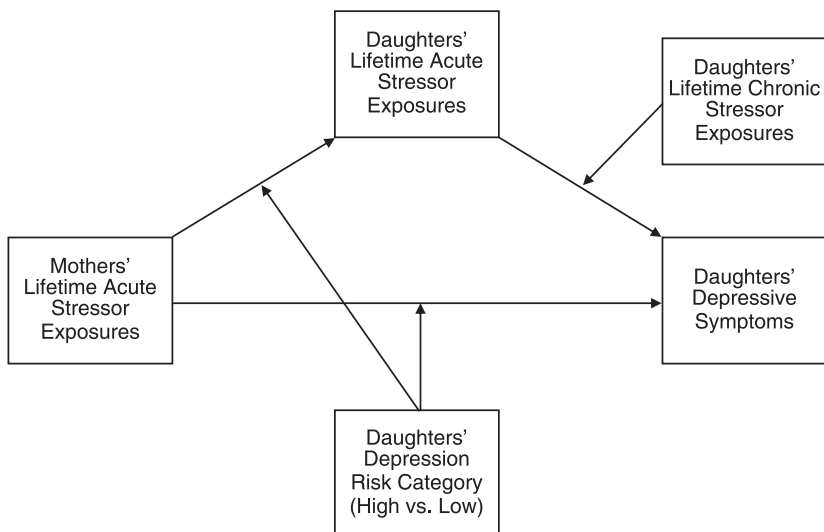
Daughters' Lifetime Acute Stressor Exposures

Daughters' Lifetime Chronic Stressor Exposures

Mothers' Lifetime Acute Stressor Exposures

Daughters' Depressive Symptoms

Daughters' Depression Risk Category (High vs. Low)